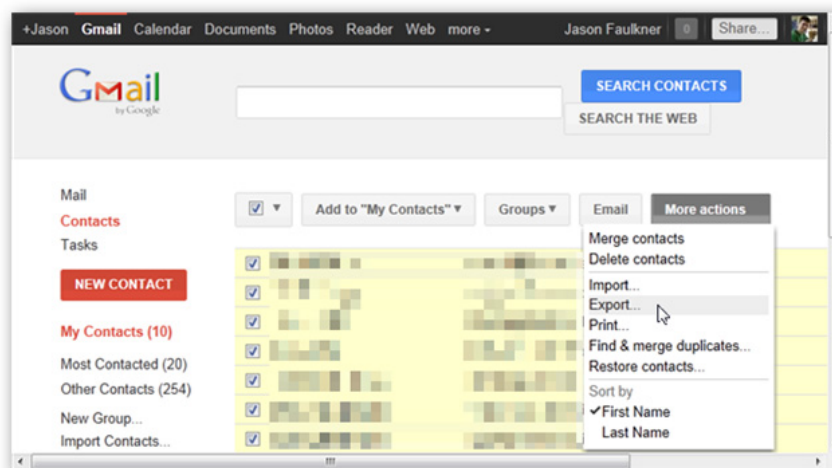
+Jason Gmail Calendar Documents Photos Reader Web more ▾ Jason Faulkner 0 Share...

Gmail by Google

SEARCH CONTACTS
SEARCH THE WEB

Mail
Contacts
Tasks

NEW CONTACT

My Contacts (10)

Most Contacted (20)
Other Contacts (254)

New Group...
Import Contacts...

Add to "My Contacts" ▾ Groups ▾ Email More actions

Merge contacts
Delete contacts
Import...
Export...
Print...
Find & merge duplicates...
Restore contacts...
Sort by
✓First Name
Last Name